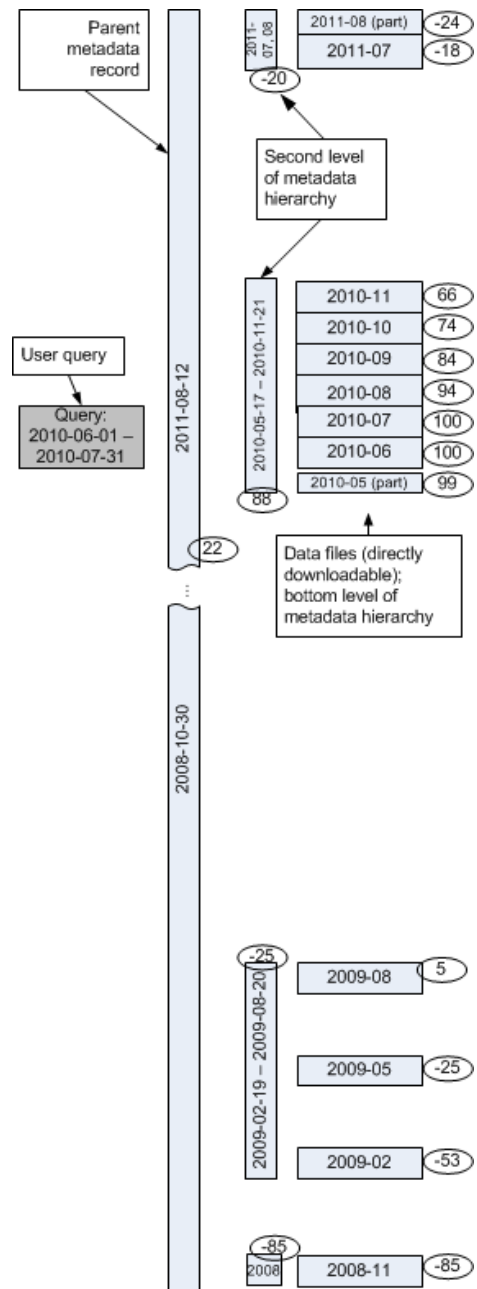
Parent metadata record

2011-07, 08

2011-08 (part)

-24

2011-07

-18

-20

Second level of metadata hierarchy

User query

Query: 2010-06-01 – 2010-07-31

2011-08-12

2010-05-17 – 2010-11-21

2010-11

66

2010-10

74

2010-09

84

2010-08

94

2010-07

100

2010-06

100

2010-05 (part)

99

88

22

Data files (directly downloadable); bottom level of metadata hierarchy

2008-10-30

-25

2009-02-19 – 2009-08-20

2009-08

5

2009-05

-25

2009-02

-53

-85

2008

2008-11

-85